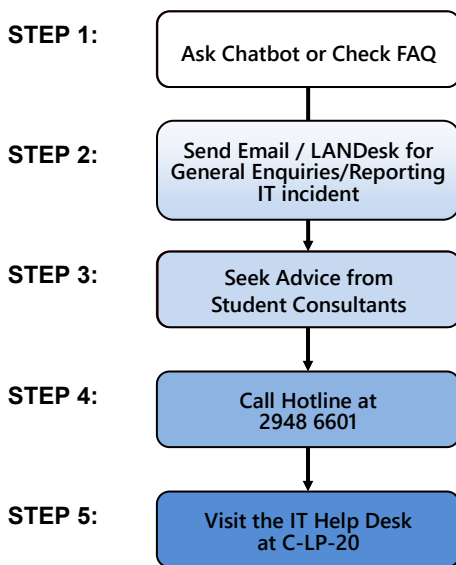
STEP 1:

Ask Chatbot or Check FAQ

STEP 2:

Send Email / LANDesk for General Enquiries/Reporting IT incident

STEP 3:

Seek Advice from Student Consultants

STEP 4:

Call Hotline at 2948 6601

STEP 5:

Visit the IT Help Desk at C-LP-20